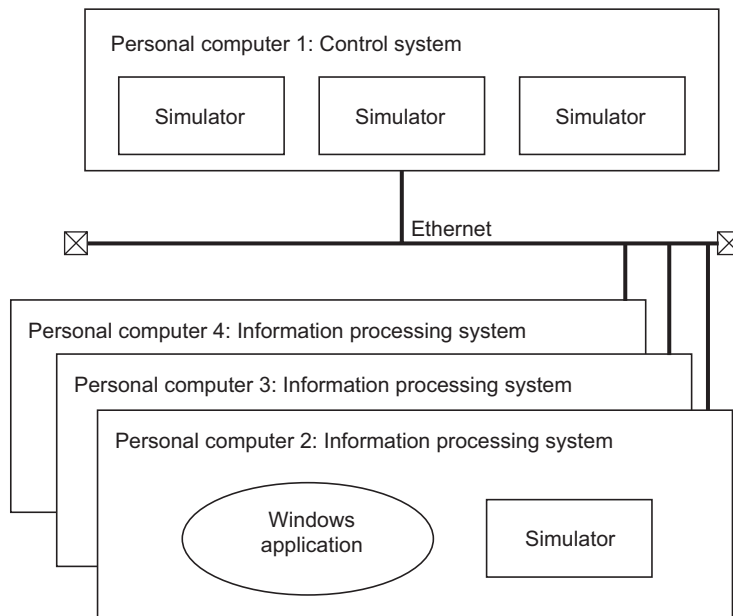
Personal computer 1: Control system

Simulator

Simulator

Simulator

Ethernet

Personal computer 4: Information processing system

Personal computer 3: Information processing system

Personal computer 2: Information processing system

Windows application

Simulator